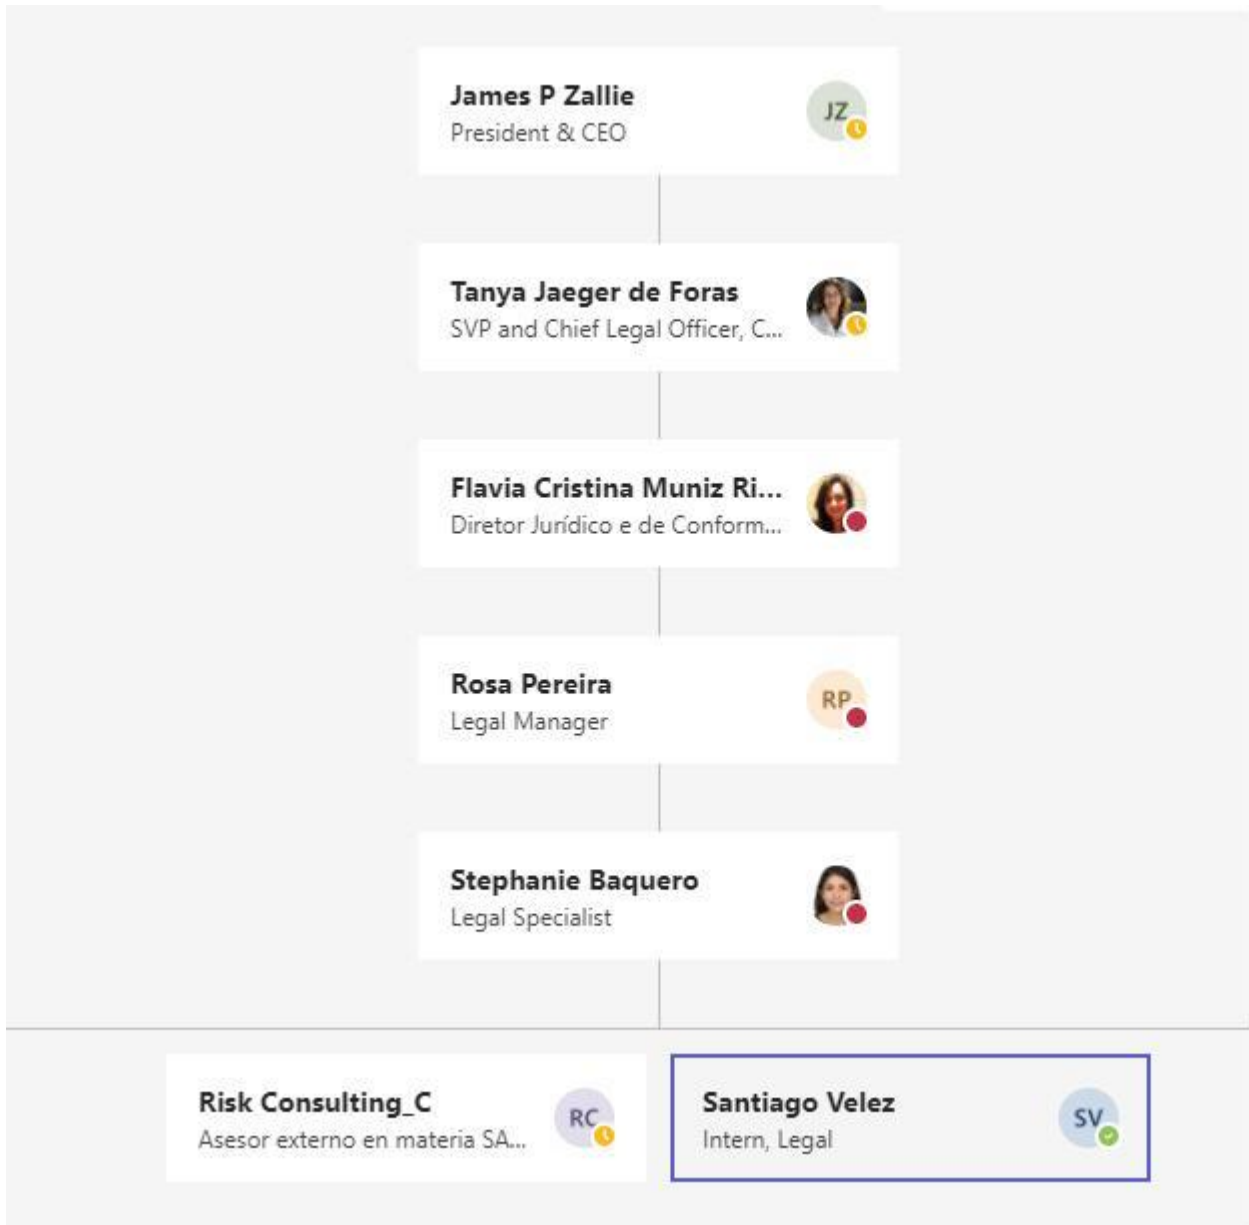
James P Zallie
President & CEO
JZ

Tanya Jaeger de Foras
SVP and Chief Legal Officer, C...

Flavia Cristina Muniz Ri...
Diretor Jurídico e de Conform...

Rosa Pereira
Legal Manager
RP

Stephanie Baquero
Legal Specialist

Risk Consulting_C
Asesor externo en materia SA...
RC

Santiago Velez
Intern, Legal
SV